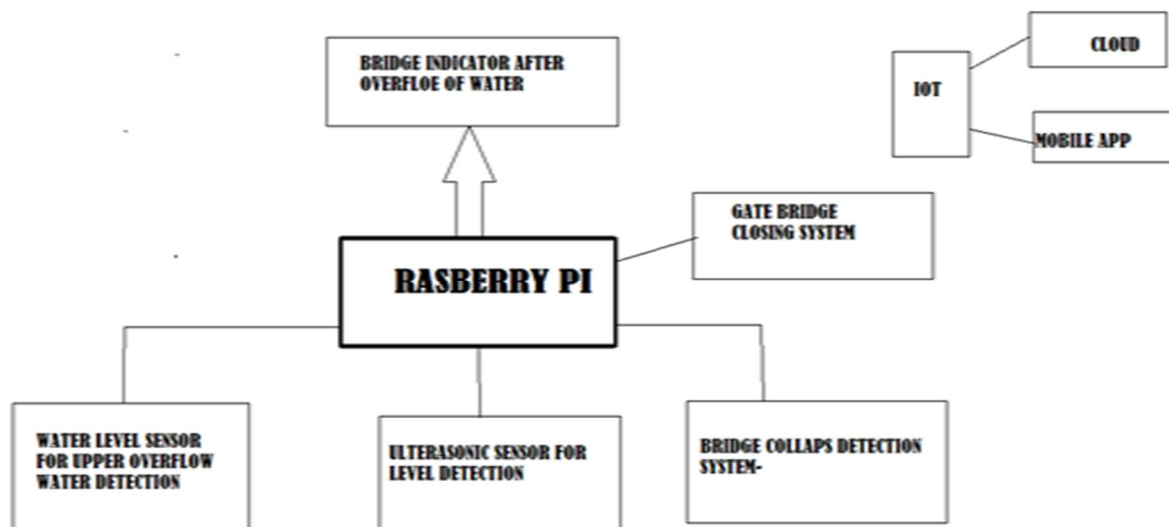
BRIDGE INDICATOR AFTER OVERFLOE OF WATER

IOT

CLOUD

MOBILE APP

GATE BRIDGE CLOSING SYSTEM

RASBERRY PI

WATER LEVEL SENSOR FOR UPPER OVERFLOW WATER DETECTION

ULTERASONIC SENSOR FOR LEVEL DETECTION

BRIDGE COLLAPS DETECTION SYSTEM-